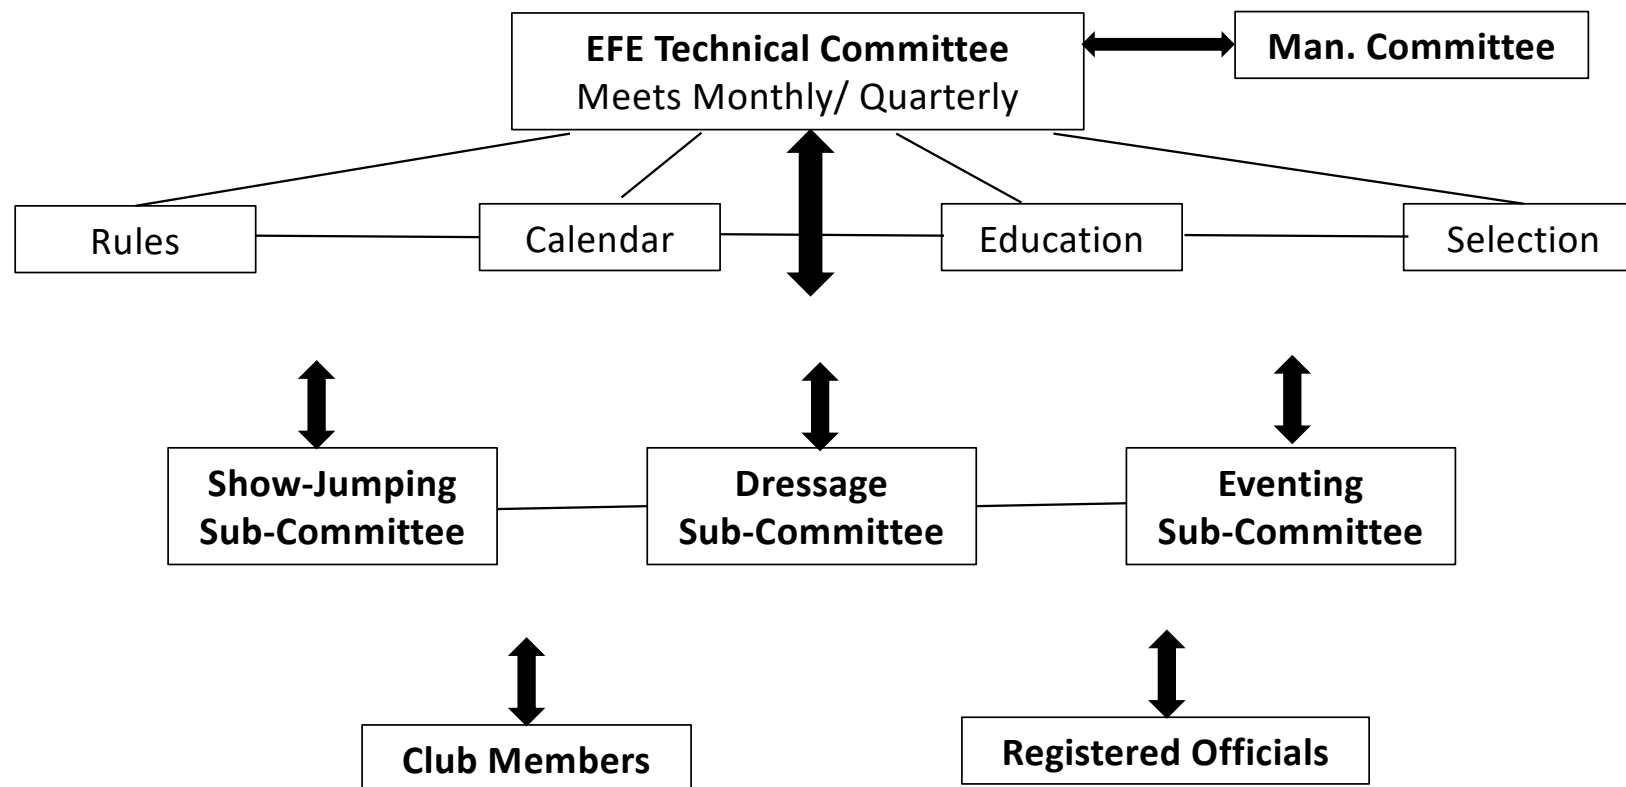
EFE Technical Committee
Meets Monthly/ Quarterly

Man. Committee

Rules

Calendar

Education

Selection

Show-Jumping Sub-Committee

Dressage Sub-Committee

Eventing Sub-Committee

Club Members

Registered Officials